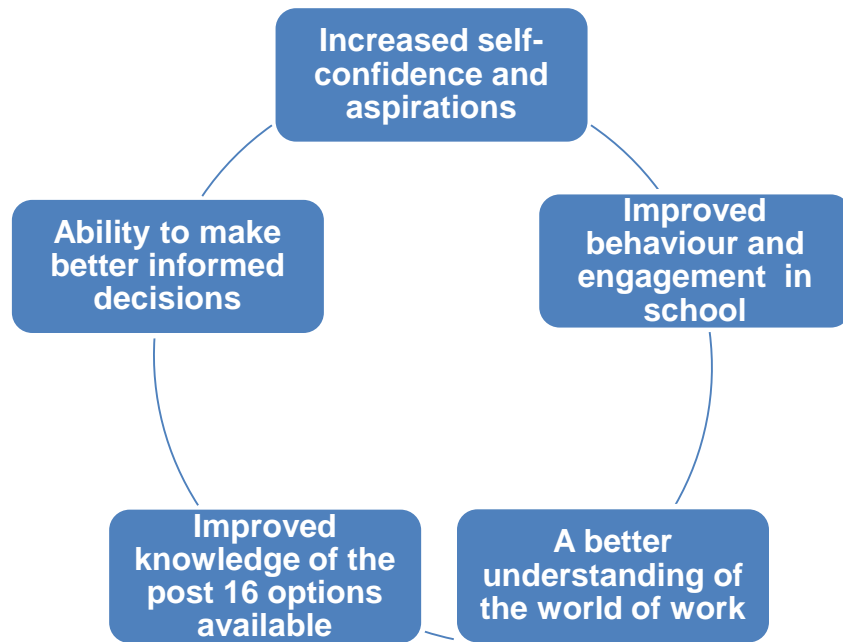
Increased self-confidence and aspirations

Improved behaviour and engagement in school

A better understanding of the world of work

Improved knowledge of the post 16 options available

Ability to make better informed decisions